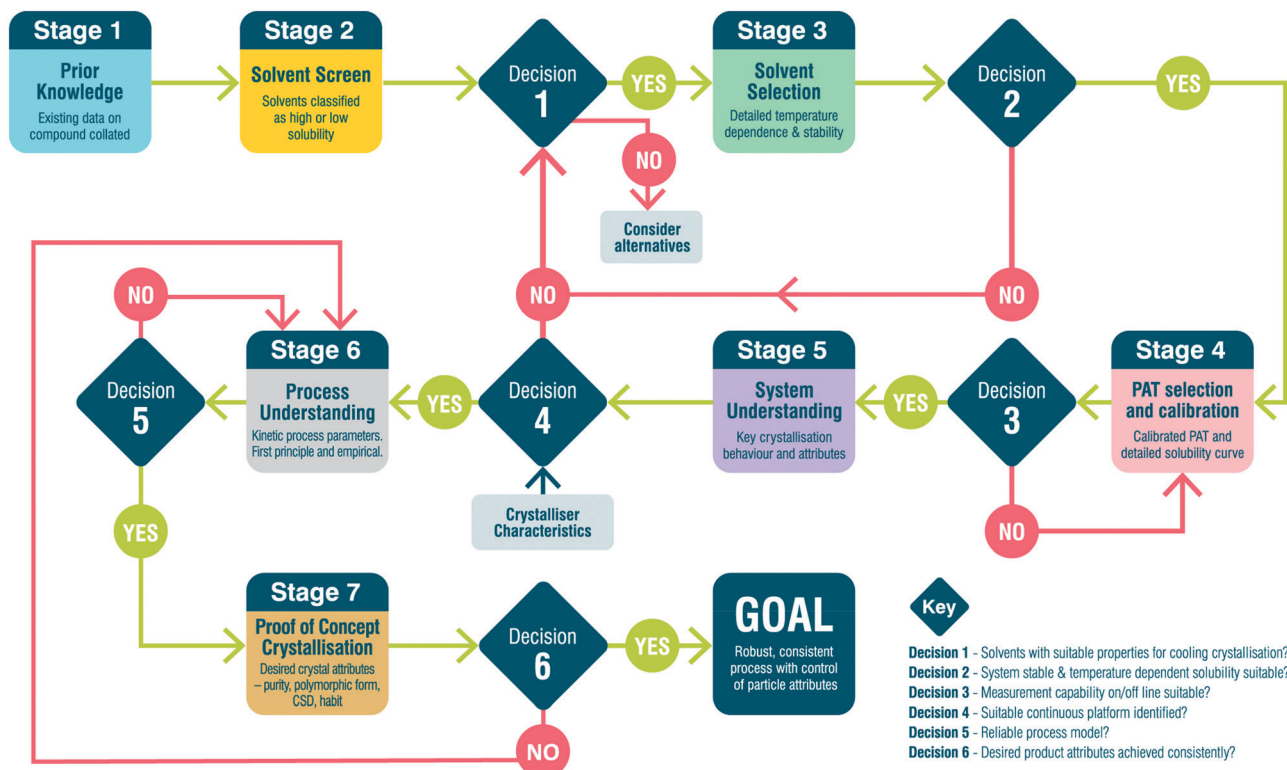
Stage 1
Prior Knowledge
Existing data on compound collated

Stage 2
Solvent Screen
Solvents classified as high or low solubility

Decision 1

YES

NO

Consider alternatives

Stage 3
Solvent Selection
Detailed temperature dependence & stability

Decision 2

YES

NO

NO

NO

Stage 6
Process Understanding
Kinetic process parameters. First principle and empirical.

Decision 5

YES

Decision 4

YES

Crystalliser Characteristics

Stage 5
System Understanding
Key crystallisation behaviour and attributes

YES

Decision 3

NO

Stage 4
PAT selection and calibration
Calibrated PAT and detailed solubility curve

YES

Stage 7
Proof of Concept Crystallisation
Desired crystal attributes – purity, polymorphic form, CSD, habit

Decision 6

YES

NO

GOAL
Robust, consistent process with control of particle attributes

Key

Decision 1 - Solvents with suitable properties for cooling crystallisation?
Decision 2 - System stable & temperature dependent solubility suitable?
Decision 3 - Measurement capability on/off line suitable?
Decision 4 - Suitable continuous platform identified?
Decision 5 - Reliable process model?
Decision 6 - Desired product attributes achieved consistently?